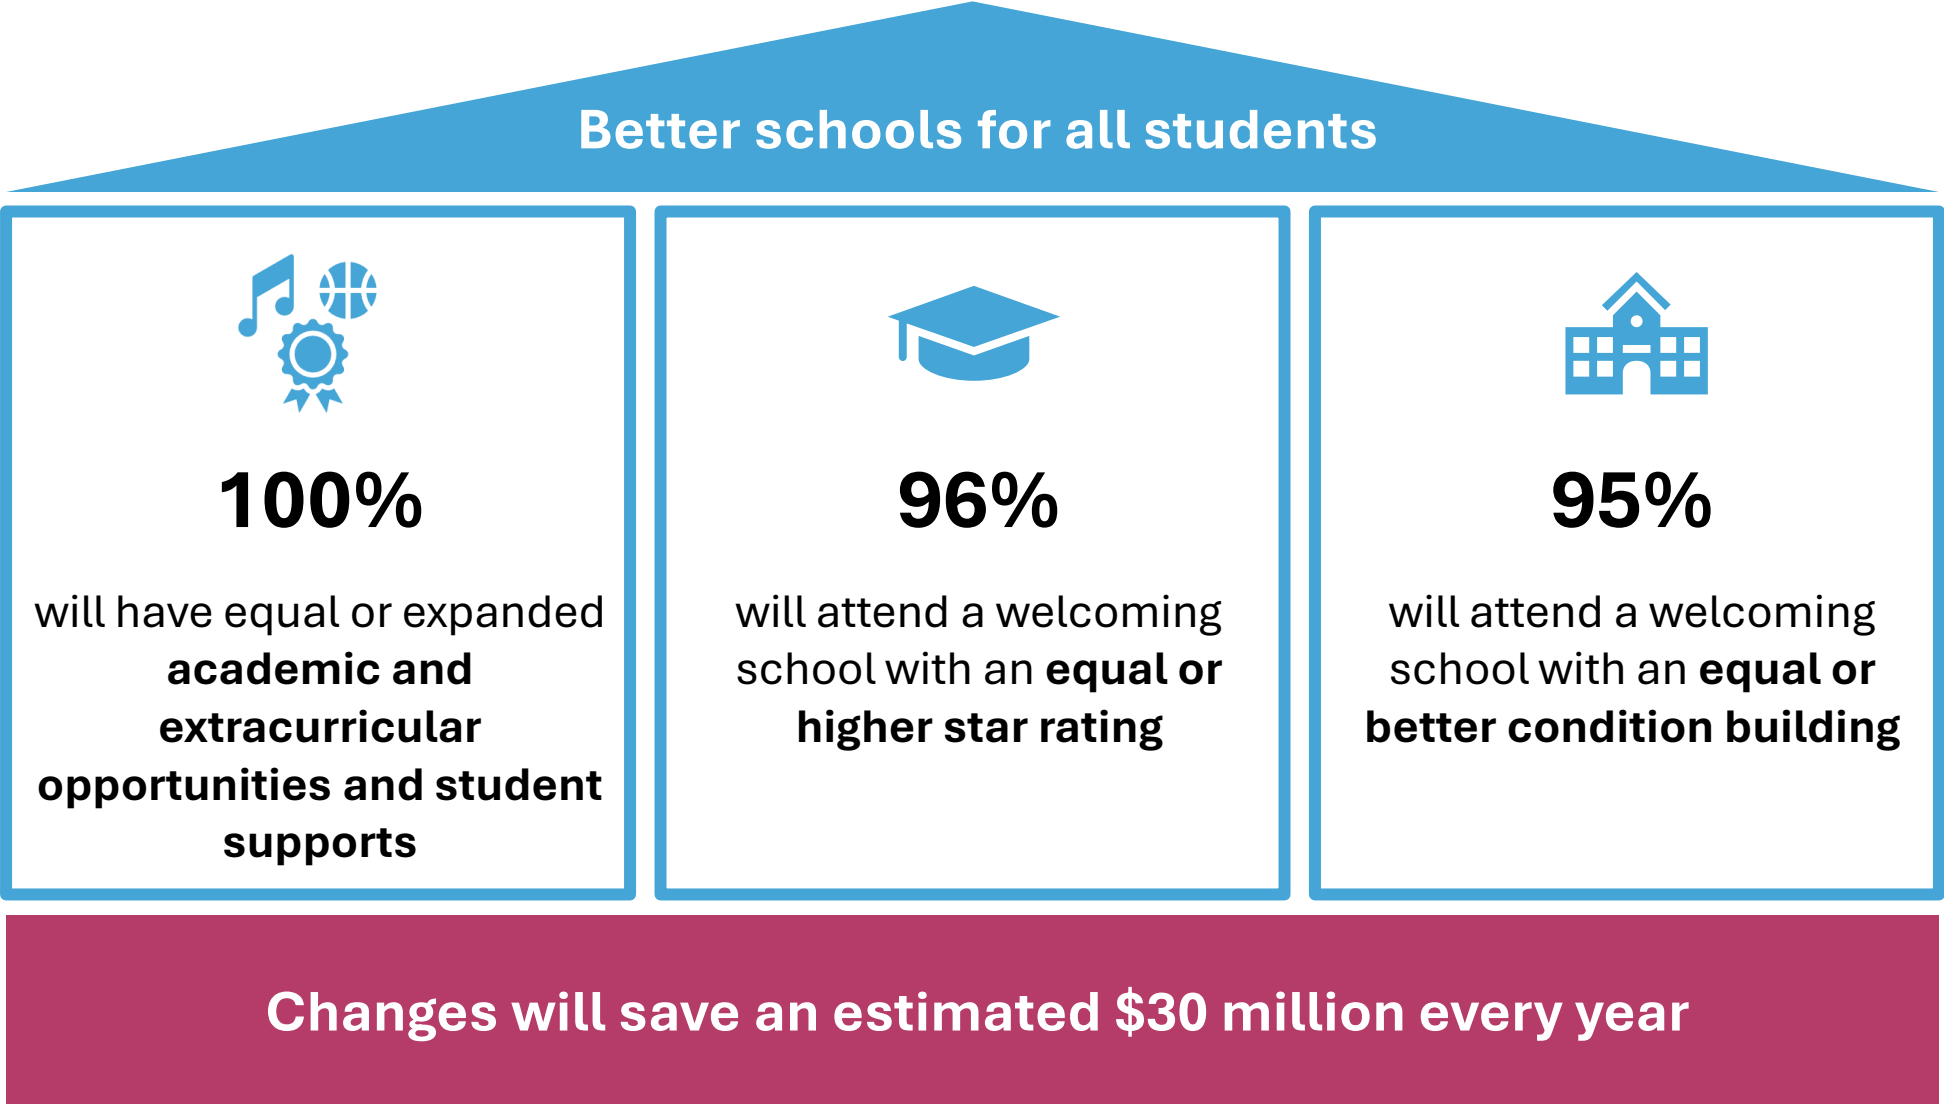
Better schools for all students

100%

will have equal or expanded academic and extracurricular opportunities and student supports

96%

will attend a welcoming school with an equal or higher star rating

95%

will attend a welcoming school with an equal or better condition building

Changes will save an estimated \$30 million every year